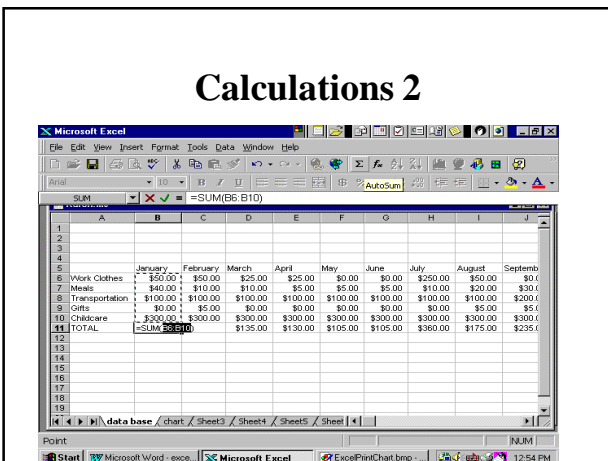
Calculations 2

Microsoft Excel

File Edit View Insert Format Tools Data Window Help

Arial 10 B I U $ AutoSum

SUM =SUM(B6:B10)

| | A | B | C | D | E | F | G | H | I | J |
|---|---|---|---|---|---|---|---|---|---|---|
| 1 | | | | | | | | | | |
| 2 | | | | | | | | | | |
| 3 | | | | | | | | | | |
| 4 | | | | | | | | | | |
| 5 | | January | February | March | April | May | June | July | August | Septemb |
| 6 | Work Clothes | $50.00 | $50.00 | $25.00 | $25.00 | $0.00 | $0.00 | $250.00 | $50.00 | $0.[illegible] |
| 7 | Meals | $40.00 | $10.00 | $10.00 | $5.00 | $5.00 | $5.00 | $10.00 | $20.00 | $30.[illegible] |
| 8 | Transportation | $100.00 | $100.00 | $100.00 | $100.00 | $100.00 | $100.00 | $100.00 | $100.00 | $200.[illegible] |
| 9 | Gifts | $0.00 | $5.00 | $0.00 | $0.00 | $0.00 | $0.00 | $0.00 | $5.00 | $5.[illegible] |
| 10 | Childcare | $300.00 | $300.00 | $300.00 | $300.00 | $300.00 | $300.00 | $300.00 | $300.00 | $300.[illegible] |
| 11 | TOTAL | =SUM(B6:B10) | | $135.00 | $130.00 | $105.00 | $105.00 | $360.00 | $175.00 | $235.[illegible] |
| 12 | | | | | | | | | | |
| 13 | | | | | | | | | | |
| 14 | | | | | | | | | | |
| 15 | | | | | | | | | | |
| 16 | | | | | | | | | | |
| 17 | | | | | | | | | | |
| 18 | | | | | | | | | | |
| 19 | | | | | | | | | | |

data base / chart / Sheet3 / Sheet4 / Sheet5 / Sheet

Point NUM

Start Microsoft Word - exce... Microsoft Excel ExcelPrintChart.bmp - ... 12:54 PM